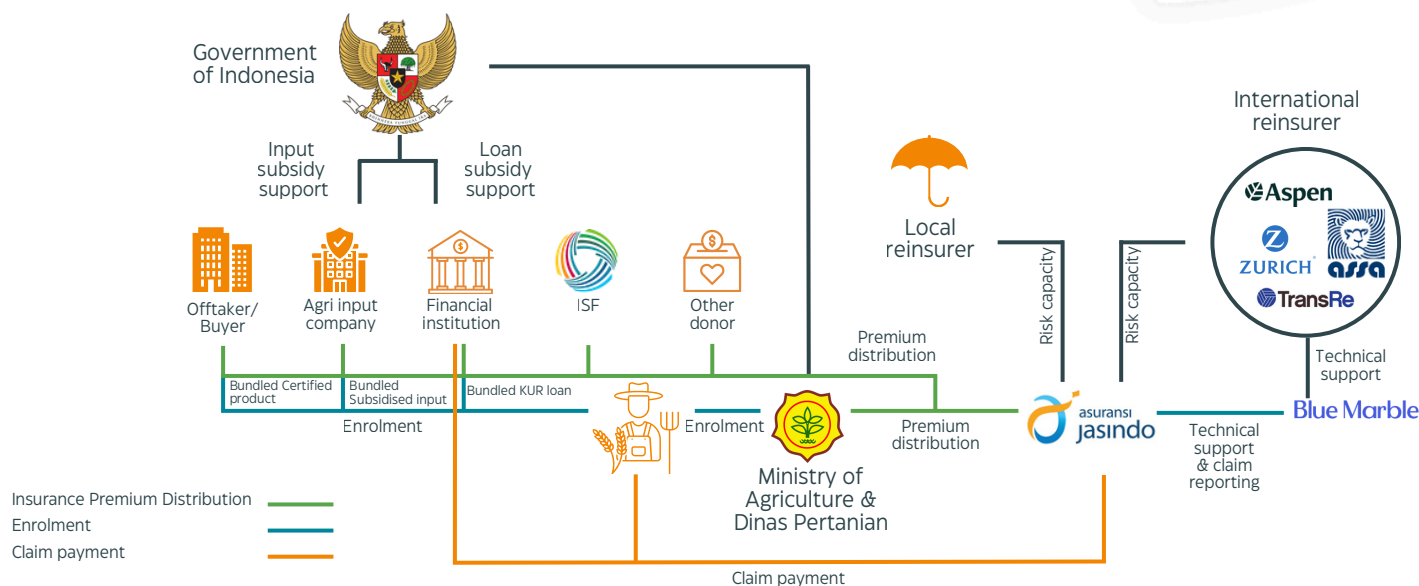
Government of Indonesia

Input subsidy support

Loan subsidy support

Offtaker/ Buyer

Agri input company

Financial institution

ISF

Other donor

Local reinsurer

International reinsurer

Aspen

ZURICH

assa

TransRe

Risk capacity

Risk capacity

Technical support

Blue Marble

Premium distribution

Bundled Certified product

Bundled Subsidised input

Bundled KUR loan

Enrolment

Enrolment

Ministry of Agriculture & Dinas Pertanian

Premium distribution

asuransi jasindo

Technical support & claim reporting

Insurance Premium Distribution

Enrolment

Claim payment

Claim payment